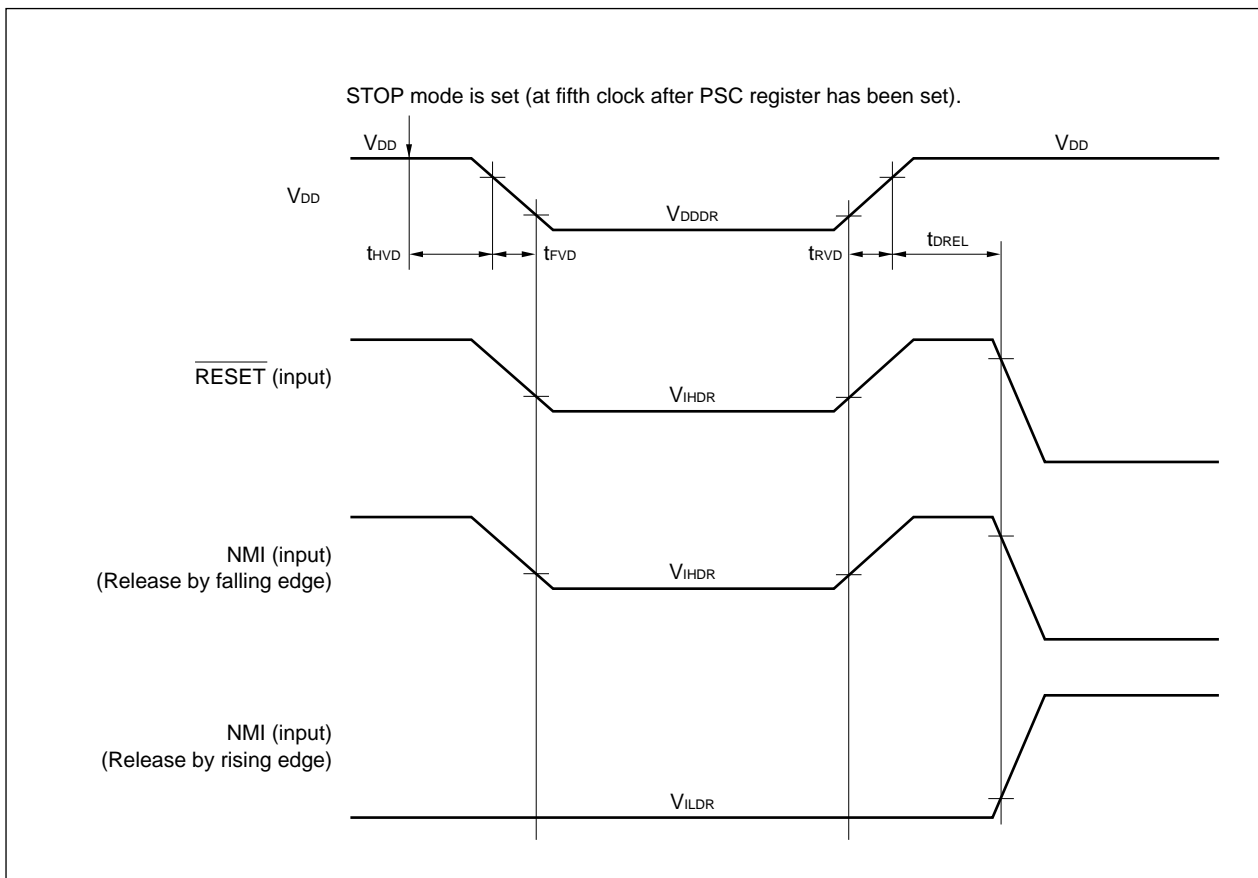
STOP mode is set (at fifth clock after PSC register has been set).

$V_{DD}$

$V_{DD}$

$V_{DD}$

$V_{DDDR}$

$t_{HVD}$

$t_{FVD}$

$t_{RVD}$

$t_{DREL}$

$\overline{RESET}$ (input)

$V_{IHDR}$

NMI (input)
(Release by falling edge)

$V_{IHDR}$

NMI (input)
(Release by rising edge)

$V_{ILDR}$